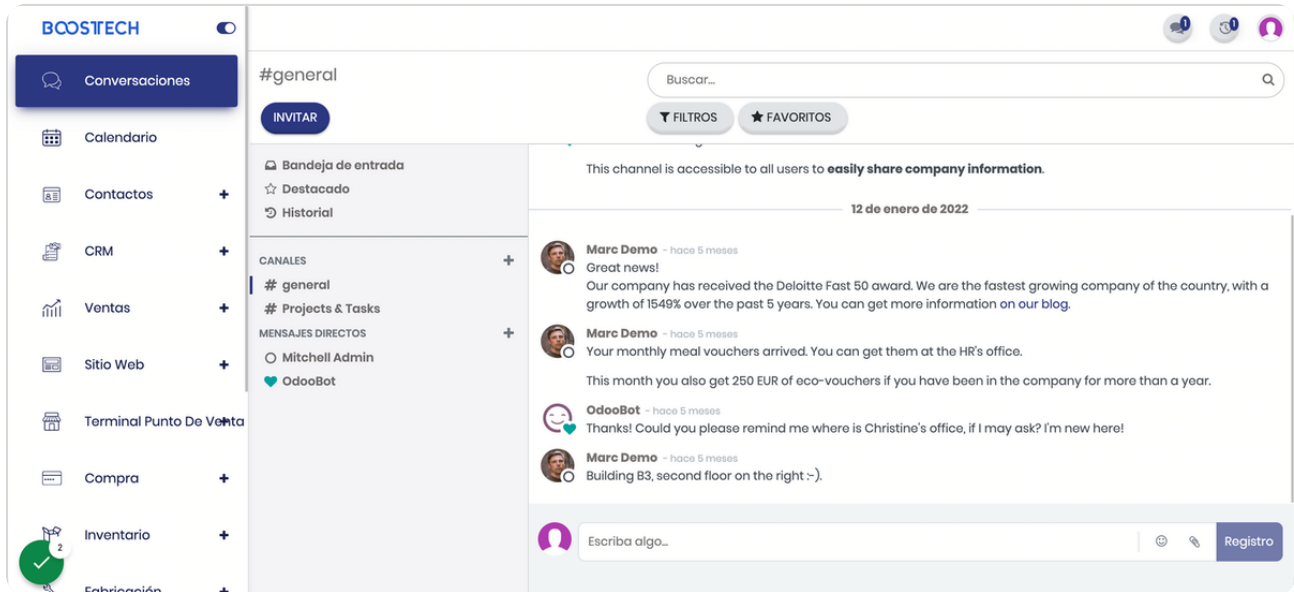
BOOSTECH

Conversaciones
Calendario
Contactos +
CRM +
Ventas +
Sitio Web +
Terminal Punto De Venta +
Compra +
Inventario +
Fabricación +

2

1 1

#general

INVITAR

Buscar...

FILTROS FAVORITOS

Bandeja de entrada
Destacado
Historial

CANALES +
# general
# Projects & Tasks
MENSAJES DIRECTOS +
Mitchell Admin
OdooBot

This channel is accessible to all users to **easily share company information**.

12 de enero de 2022

Marc Demo - hace 5 meses
Great news!
Our company has received the Deloitte Fast 50 award. We are the fastest growing company of the country, with a growth of 1549% over the past 5 years. You can get more information on our blog.

Marc Demo - hace 5 meses
Your monthly meal vouchers arrived. You can get them at the HR's office.

This month you also get 250 EUR of eco-vouchers if you have been in the company for more than a year.

OdooBot - hace 5 meses
Thanks! Could you please remind me where is Christine's office, if I may ask? I'm new here!

Marc Demo - hace 5 meses
Building B3, second floor on the right :-).

Escriba algo...

Registro